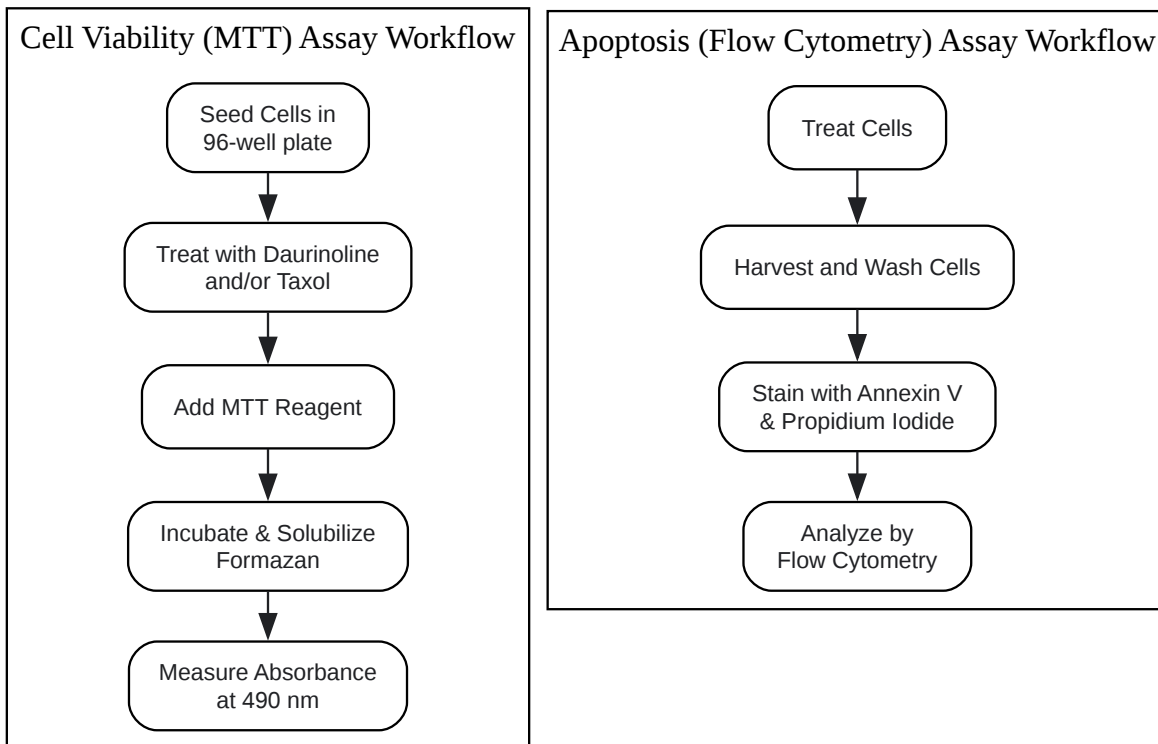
Cell Viability (MTT) Assay Workflow

Seed Cells in 96-well plate

Treat with Daurinoline and/or Taxol

Add MTT Reagent

Incubate & Solubilize Formazan

Measure Absorbance at 490 nm

Apoptosis (Flow Cytometry) Assay Workflow

Treat Cells

Harvest and Wash Cells

Stain with Annexin V & Propidium Iodide

Analyze by Flow Cytometry